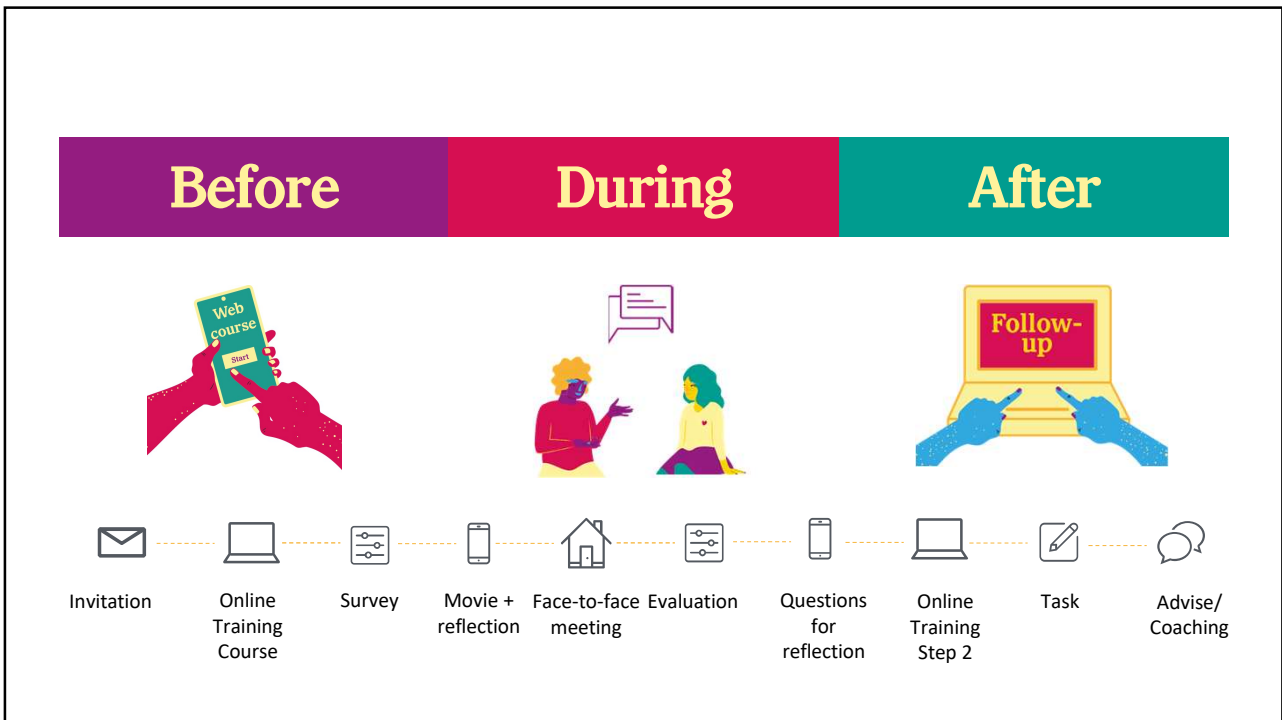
Before

During

After

Web course

Start

Follow-up

Invitation

Online Training Course

Survey

Movie + reflection

Face-to-face meeting

Evaluation

Questions for reflection

Online Training Step 2

Task

Advise/ Coaching